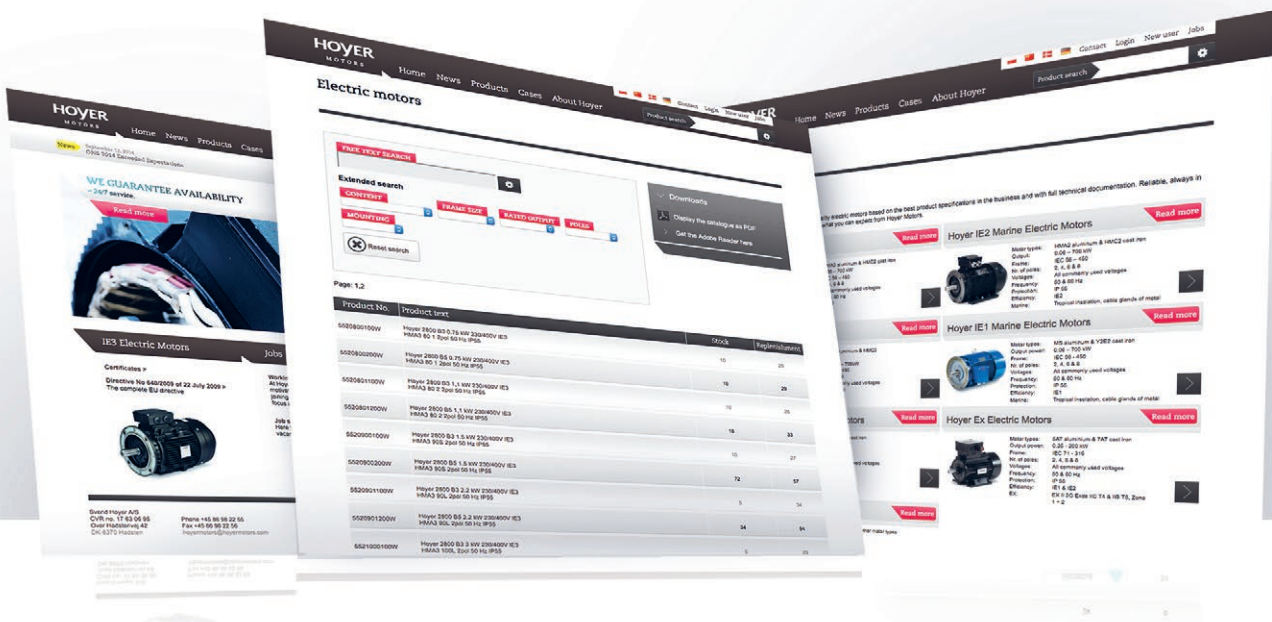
HOYER
MOTORS
Home News Products Cases
News September 12, 2014
Extended Specifications
WE GUARANTEE AVAILABILITY
– 24/7 service.
Read more
IE3 Electric Motors
Jobs
Certificates >
Directive No 640/2009 of 22 July 2009 >
The complete EU directive
Svend Hoyer A/S
CVR no. 17 63 06 95
Over Hadstenvej 42
DK-8370 Hadsten
Phone +45 86 98 22 55
Fax +45 86 98 22 56
hoyermotors@hoyermotors.com

HOYER
MOTORS
Home News Products Cases About Hoyer
Contact Login New user Jobs
Product search
Electric motors
FREE TEXT SEARCH
Extended search
CONTENT
FRAME SIZE
RATED OUTPUT
POLES
MOUNTING
Reset search
Downloads
Display the catalogue as PDF
Get the Adobe Reader here
Page: 1,2

| Product No. | Product text | Stock | Replenishment |
|---|---|---|---|
| 5520800100W | Hoyer 2800 B5 0.75 kW 230/400V IE3 HMA3 80 1 2pol 50 Hz IP55 | | |
| 5520800200W | Hoyer 2800 B3 0.75 kW 230/400V IE3 HMA3 80 1 2pol 50 Hz IP55 | 10 | 20 |
| 5520801100W | Hoyer 2800 B3 1,1 kW 230/400V IE3 HMA3 80 2 2pol 50 Hz IP55 | 10 | 20 |
| 5520801200W | Hoyer 2800 B5 1,1 kW 230/400V IE3 HMA3 80 2 2pol 50 Hz IP55 | 10 | 25 |
| 5520900100W | Hoyer 2800 B3 1,5 kW 230/400V IE3 HMA3 90S 2pol 50 Hz IP55 | 10 | 33 |
| 5520900200W | Hoyer 2800 B5 1,5 kW 230/400V IE3 HMA3 90S 2pol 50 Hz IP55 | 10 | 27 |
| 5520901100W | Hoyer 2800 B3 2,2 kW 230/400V IE3 HMA3 90L 2pol 50 Hz IP55 | 72 | 57 |
| 5520901200W | Hoyer 2800 B5 2,2 kW 230/400V IE3 HMA3 90L 2pol 50 Hz IP55 | 5 | 34 |
| 5521000100W | Hoyer 2800 B3 3 kW 230/400V IE3 HMA3 100L 2pol 50 Hz IP55 | 34 | 24 |

Contact Login New user Jobs
Product search
Home News Products Cases About Hoyer
...ty electric motors based on the best product specifications in the business and with full technical documentation. Reliable, always in ...what you can expect from Hoyer Motors.
Read more
Hoyer IE2 Marine Electric Motors
Read more
Motor types: HMA2 aluminium & HMC2 cast iron
Output: 0.06 – 700 kW
Frame: IEC 56 – 450
Nr. of poles: 2, 4, 6 & 8
Voltages: All commonly used voltages
Frequency: 50 & 60 Hz
Protection: IP 56
Efficiency: IE2
Marine: Tropical insulation, cable glands of metal
Read more
Hoyer IE1 Marine Electric Motors
Read more
Motor types: MS aluminium & Y3E2 cast iron
Output power: 0.06 – 700 kW
Frame: IEC 56 – 450
Nr. of poles: 2, 4, 6 & 8
Voltages: All commonly used voltages
Frequency: 50 & 60 Hz
Protection: IP 56
Efficiency: IE1
Marine: Tropical insulation, cable glands of metal
...otors
Read more
Hoyer Ex Electric Motors
Read more
Motor types: SAT aluminium & YAT cast iron
Output power: 0.20 – 200 kW
Frame: IEC 71 – 315
Nr. of poles: 2, 4, 6 & 8
Voltages: All commonly used voltages
Frequency: 50 & 60 Hz
Protection: IP 55
Efficiency: IE1 & IE2
EX: EX II 2G Exde IIC T4 & IIB T4, Zone 1 + 2
Read more